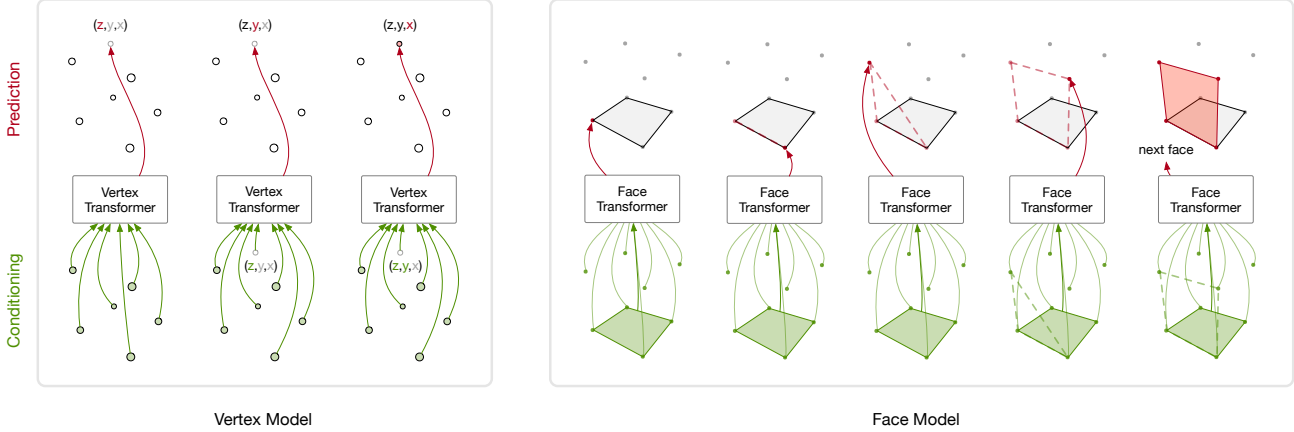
Prediction

Conditioning

(z,y,x)

(z,y,x)

(z,y,x)

Vertex Transformer

Vertex Transformer

Vertex Transformer

(z,y,x)

(z,y,x)

Face Transformer

Face Transformer

Face Transformer

Face Transformer

next face

Face Transformer

Vertex Model

Face Model